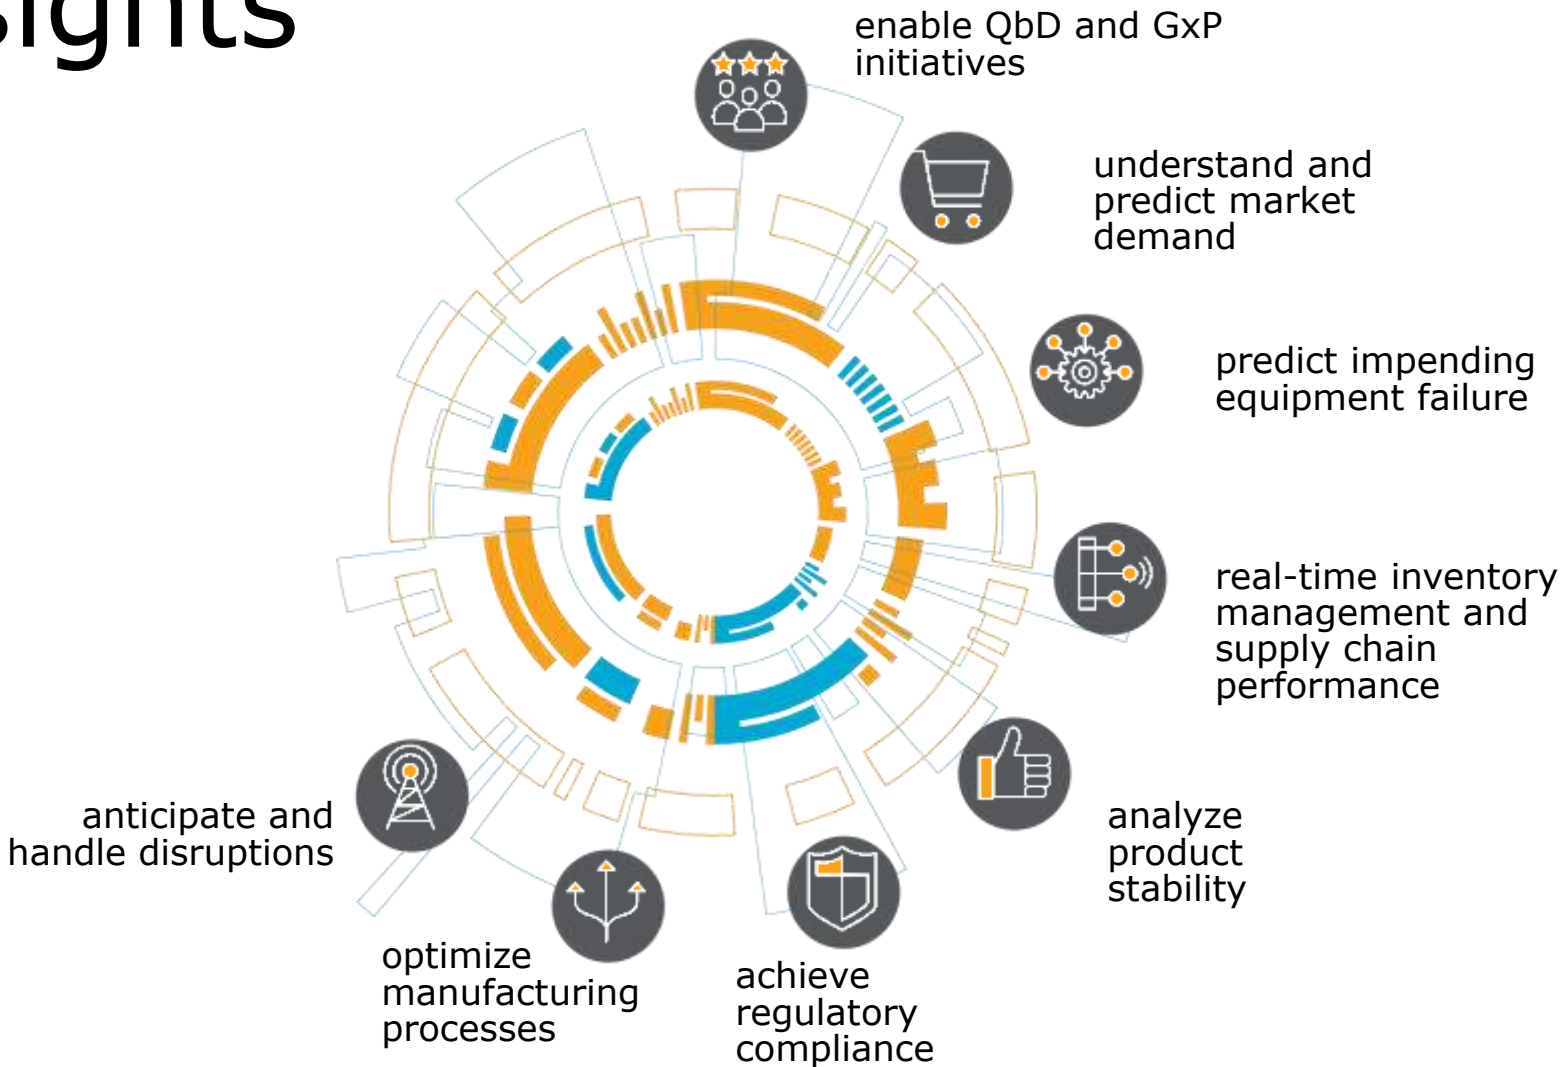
sights

enable QbD and GxP initiatives

understand and predict market demand

predict impending equipment failure

real-time inventory management and supply chain performance

analyze product stability

achieve regulatory compliance

optimize manufacturing processes

anticipate and handle disruptions